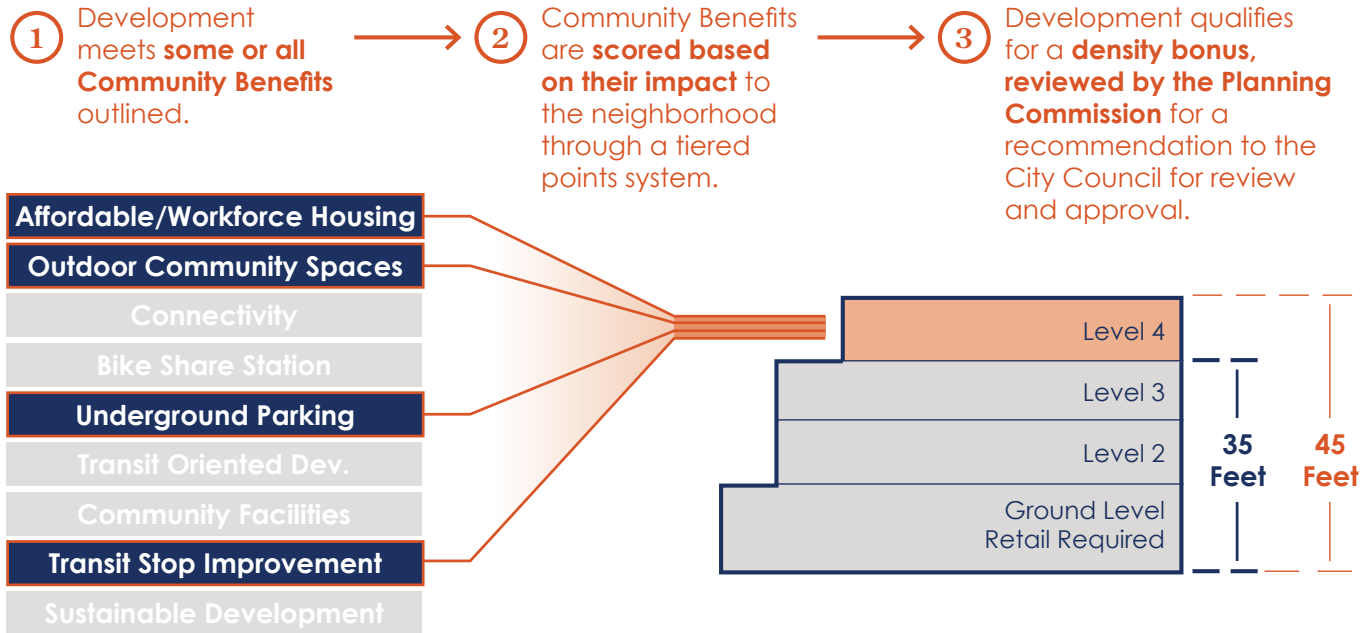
1 Development meets some or all Community Benefits outlined.

2 Community Benefits are scored based on their impact to the neighborhood through a tiered points system.

3 Development qualifies for a density bonus, reviewed by the Planning Commission for a recommendation to the City Council for review and approval.

Affordable/Workforce Housing
Outdoor Community Spaces
Connectivity
Bike Share Station
Underground Parking
Transit Oriented Dev.
Community Facilities
Transit Stop Improvement
Sustainable Development

Level 4
Level 3
Level 2
Ground Level Retail Required

35 Feet
45 Feet